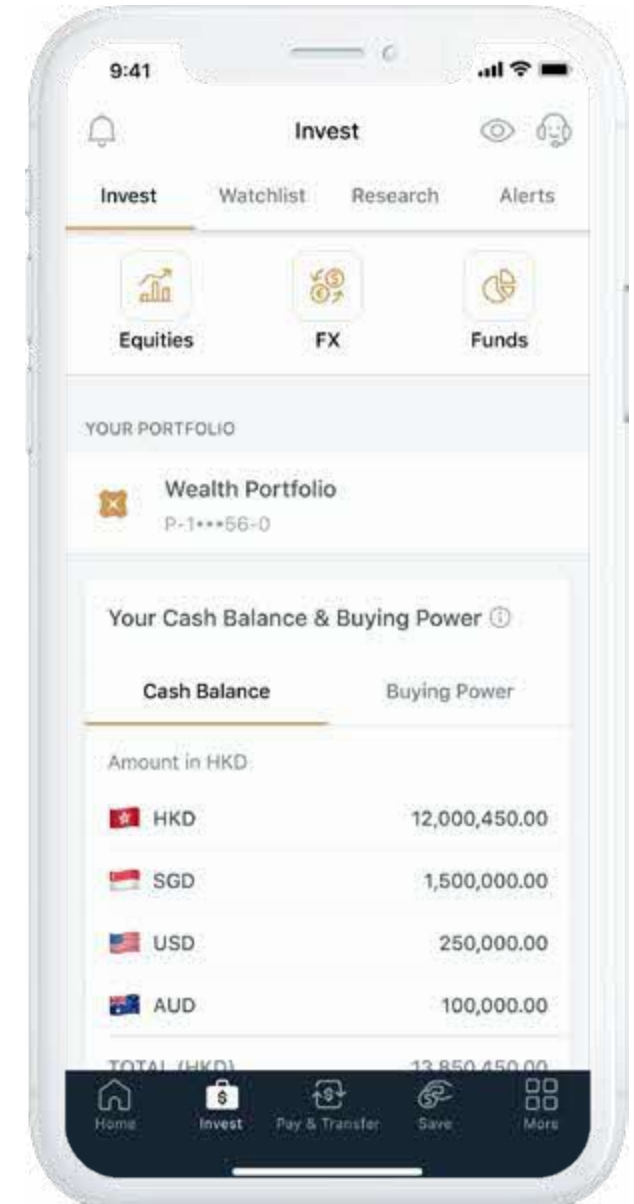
9:41

Invest

Invest Watchlist Research Alerts

Equities FX Funds

YOUR PORTFOLIO

Wealth Portfolio
P-1•••56-0

Your Cash Balance & Buying Power ⓘ

Cash Balance Buying Power

Amount in HKD

| HKD | 12,000,450.00 |
|---|---|
| SGD | 1,500,000.00 |
| USD | 250,000.00 |
| AUD | 100,000.00 |
| TOTAL (HKD) | 13,850,450.00 |

Home Invest Pay & Transfer Save More